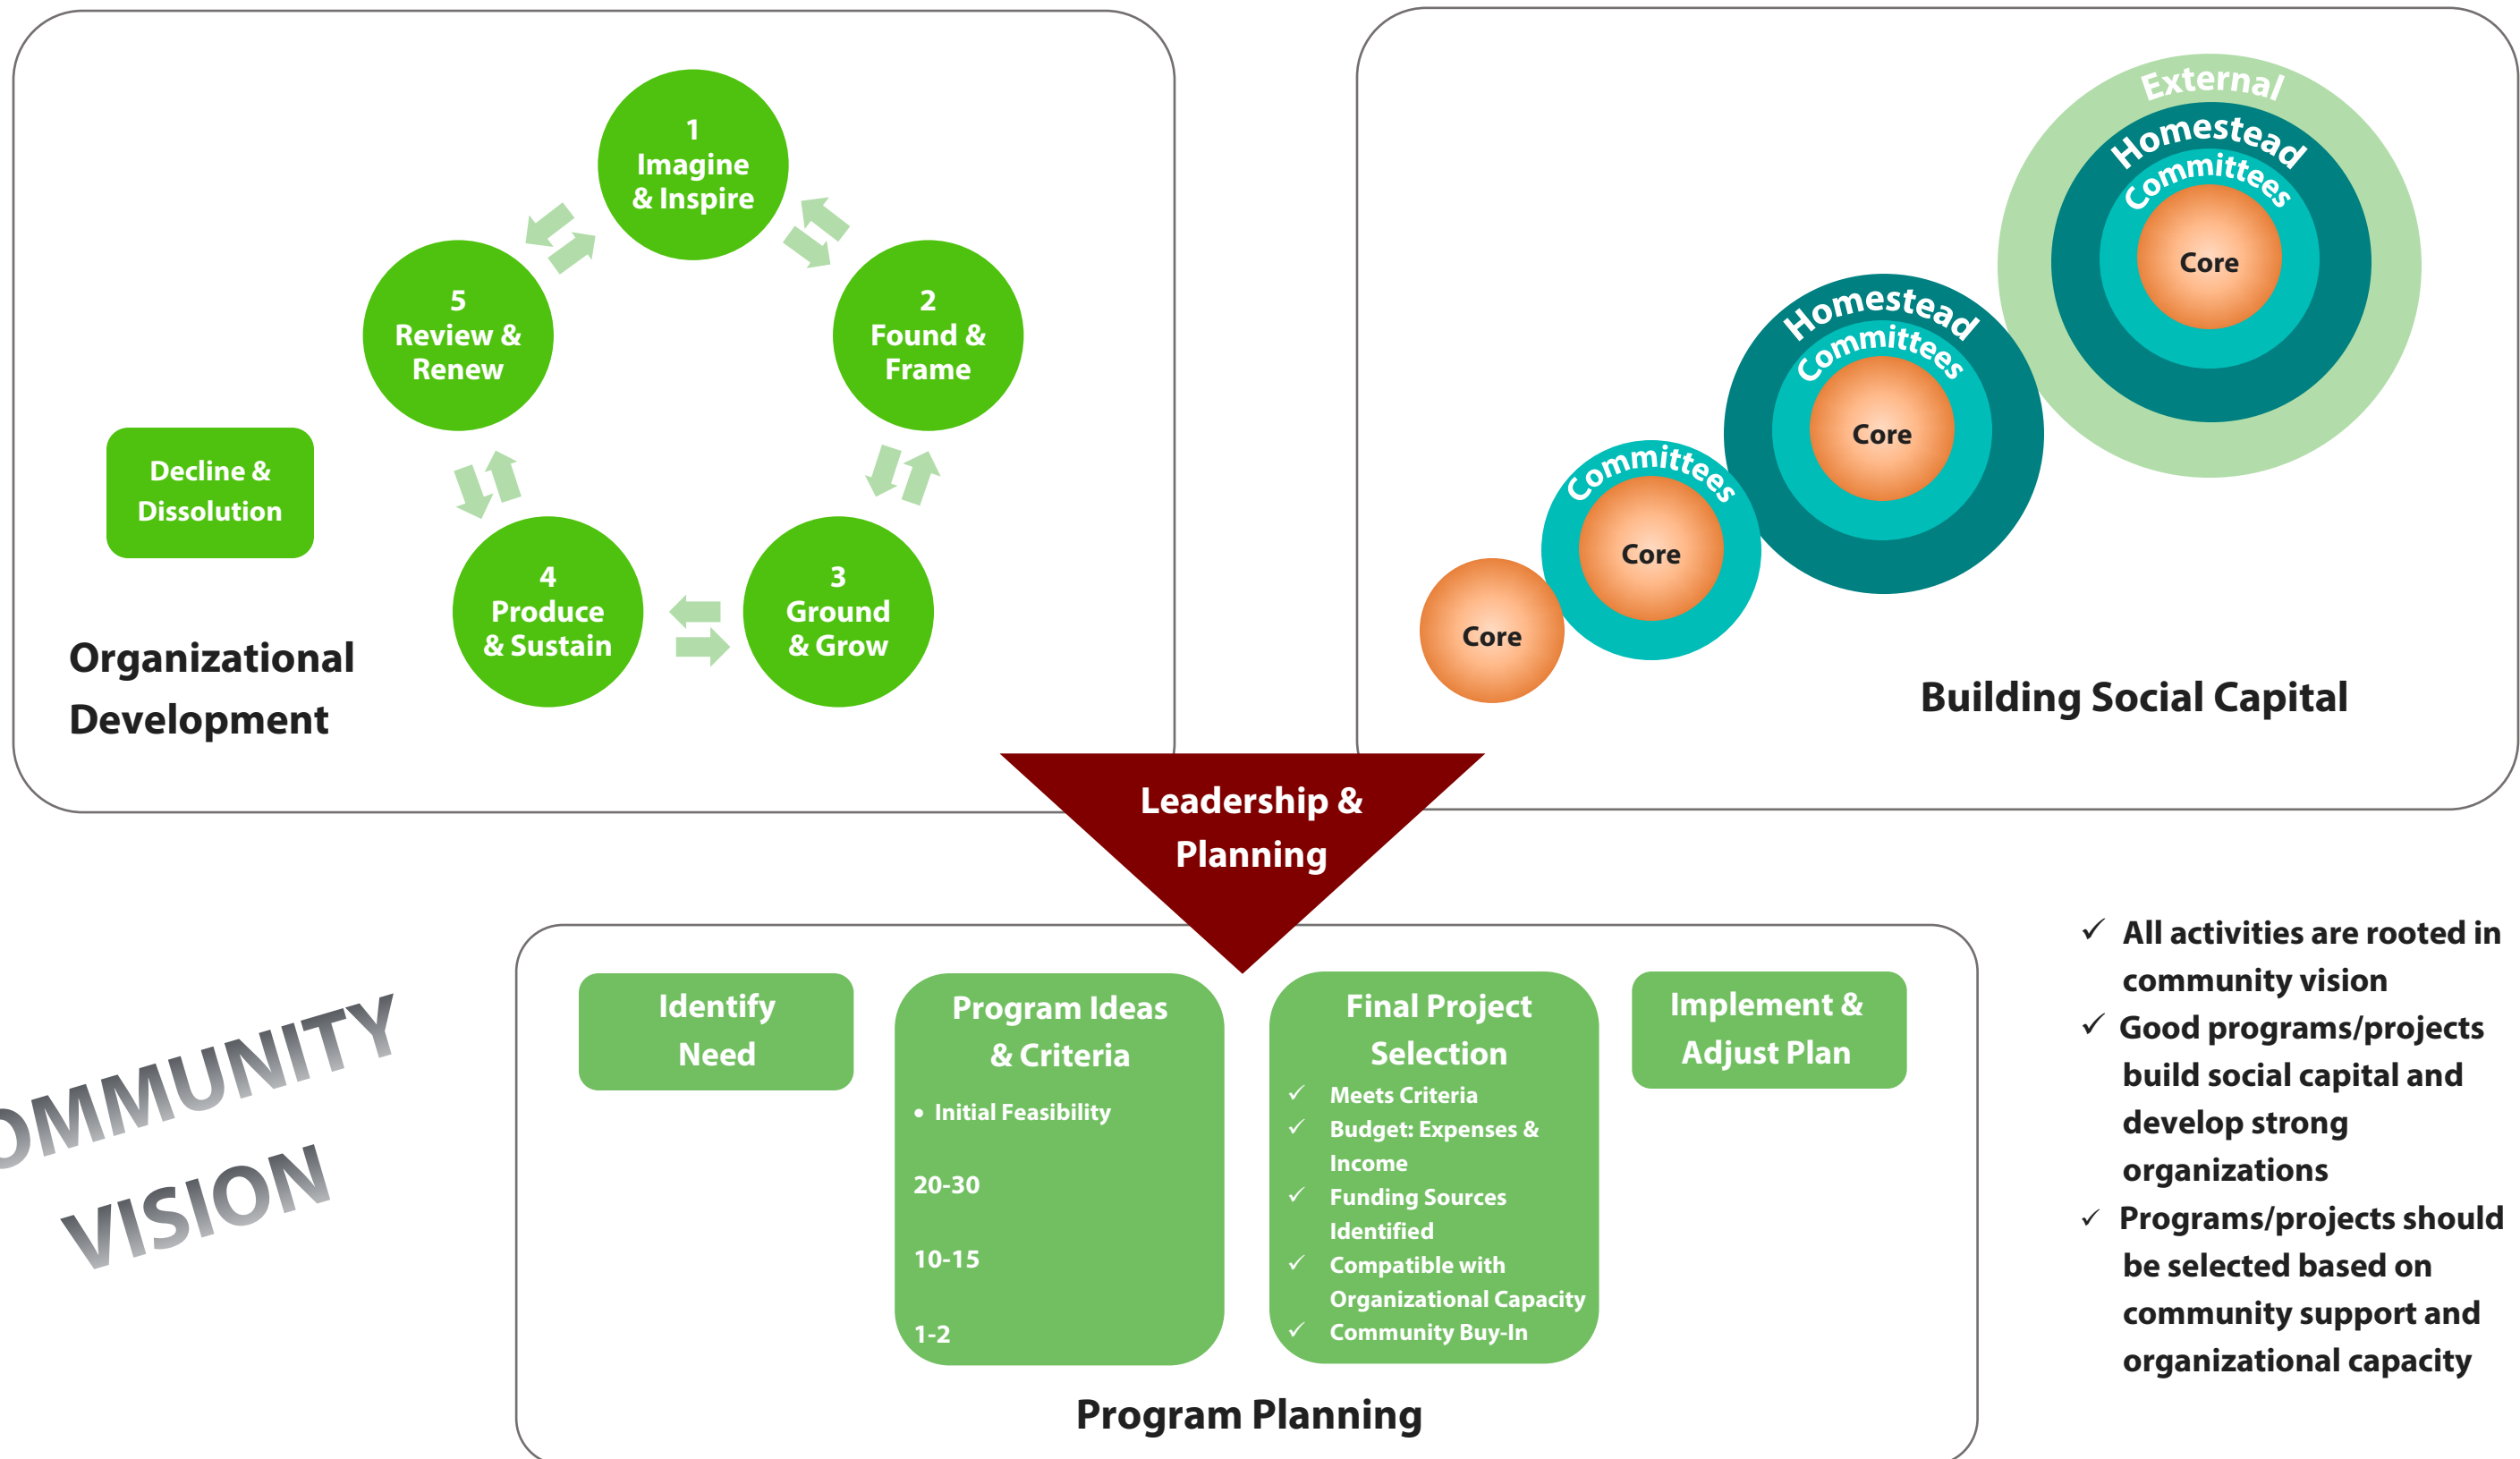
1
Imagine
& Inspire

2
Found &
Frame

3
Ground
& Grow

4
Produce
& Sustain

5
Review &
Renew

Decline &
Dissolution

Organizational Development

External
Homestead
Committees
Core

Homestead
Committees
Core

Committees
Core

Core

Building Social Capital

Leadership & Planning

OMMUNITY VISION

Identify Need

Program Ideas & Criteria
• Initial Feasibility
20-30
10-15
1-2

Final Project Selection
✓ Meets Criteria
✓ Budget: Expenses & Income
✓ Funding Sources Identified
✓ Compatible with Organizational Capacity
✓ Community Buy-In

Implement & Adjust Plan

Program Planning

✓ All activities are rooted in community vision
✓ Good programs/projects build social capital and develop strong organizations
✓ Programs/projects should be selected based on community support and organizational capacity